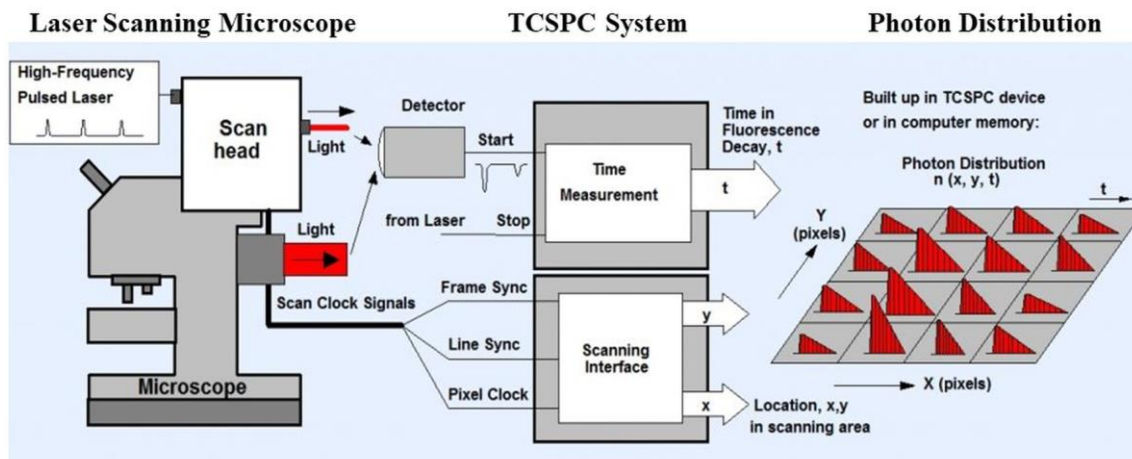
Laser Scanning Microscope

TCSPC System

Photon Distribution

High-Frequency Pulsed Laser

Scan head

Light

Light

Microscope

Detector

Start

Stop

from Laser

Time Measurement

t

Time in Fluorescence Decay, t

Scan Clock Signals

Frame Sync

Line Sync

Pixel Clock

Scanning Interface

y

x

Location, x,y in scanning area

Built up in TCSPC device or in computer memory:

Photon Distribution n (x, y, t)

t

Y (pixels)

X (pixels)